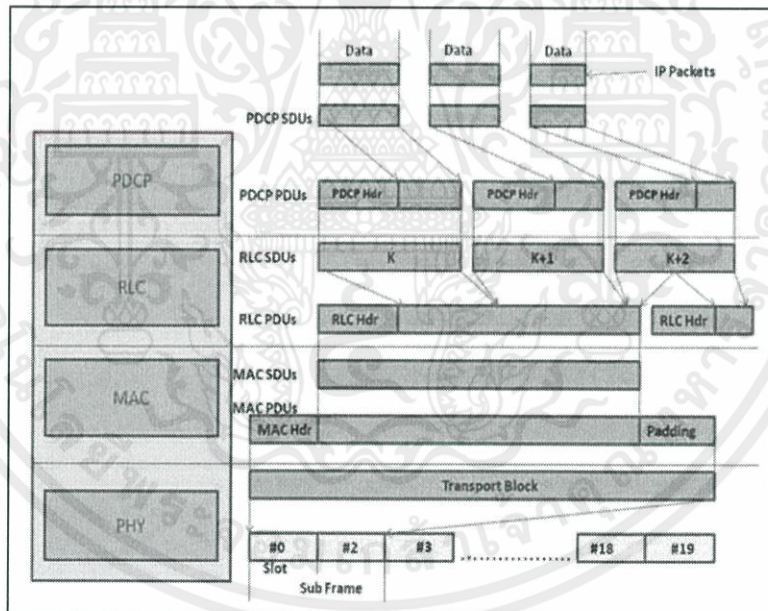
Data
Data
Data
IP Packets
PDCP SDUs
PDCP
PDCP PDUs
PDCP Hdr
PDCP Hdr
PDCP Hdr
RLC SDUs
K
K+1
K+2
RLC
RLC PDUs
RLC Hdr
RLC Hdr
MAC SDUs
MAC
MAC PDUs
MAC Hdr
Padding
Transport Block
PHY
#0
#2
#3
#18
#19
Slot
Sub Frame